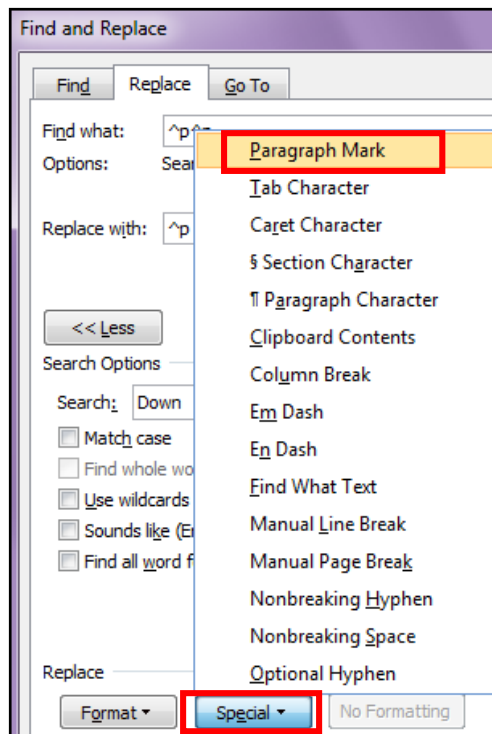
Find and Replace

Find
Replace
Go To

Find what: ^p^p
Options: Sear

Replace with: ^p

<< Less

Search Options

Search: Down

Match case
Find whole wo
Use wildcards
Sounds like (E
Find all word f

Replace

Format ▾
Special ▾
No Formatting

Paragraph Mark
Tab Character
Caret Character
§ Section Character
¶ Paragraph Character
Clipboard Contents
Column Break
Em Dash
En Dash
Find What Text
Manual Line Break
Manual Page Break
Nonbreaking Hyphen
Nonbreaking Space
Optional Hyphen